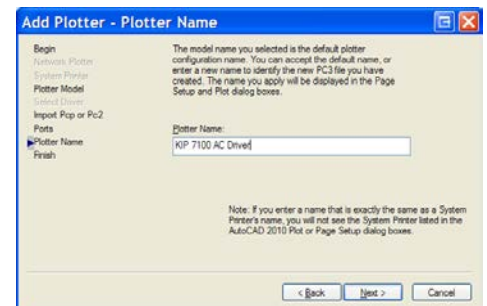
Add Plotter - Plotter Name

Begin
Network Plotter
System Printer
Plotter Model
Select Driver
Import Pcp or Pc2
Ports
Plotter Name
Finish

The model name you selected is the default plotter configuration name. You can accept the default name, or enter a new name to identify the new PC3 file you have created. The name you apply will be displayed in the Page Setup and Plot dialog boxes.

Plotter Name:

KIP 7100 AC Driver

Note: If you enter a name that is exactly the same as a System Printer's name, you will not see the System Printer listed in the AutoCAD 2010 Plot or Page Setup dialog boxes.

< Back
Next >
Cancel